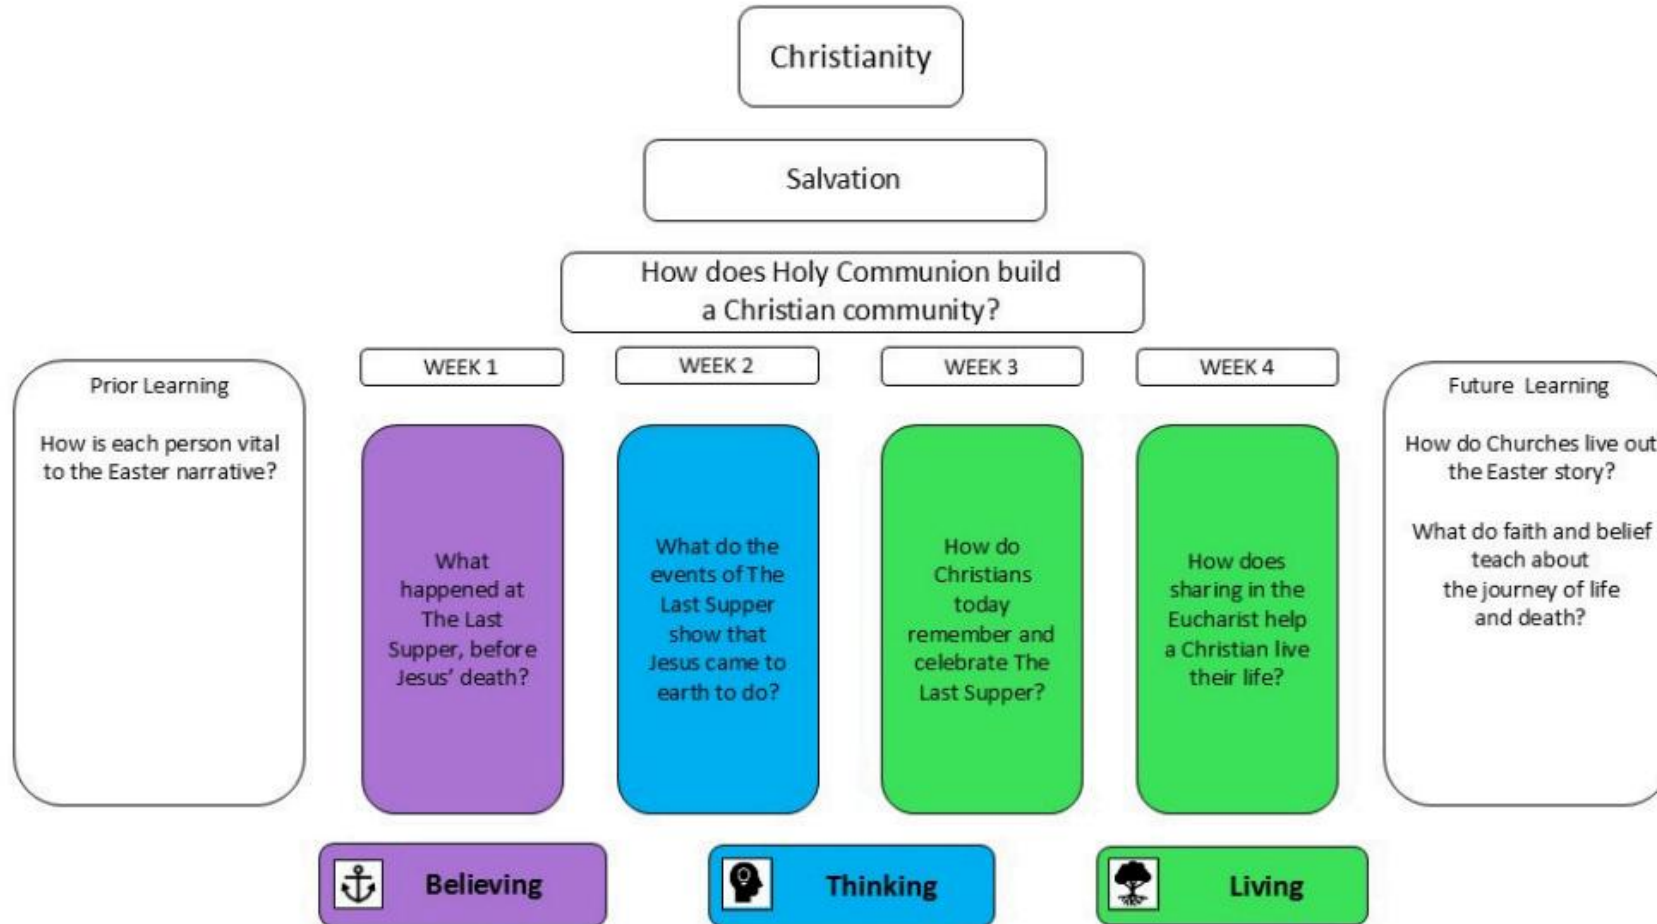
Christianity

Salvation

How does Holy Communion build a Christian community?

Prior Learning

How is each person vital to the Easter narrative?

WEEK 1

What happened at The Last Supper, before Jesus' death?

WEEK 2

What do the events of The Last Supper show that Jesus came to earth to do?

WEEK 3

How do Christians today remember and celebrate The Last Supper?

WEEK 4

How does sharing in the Eucharist help a Christian live their life?

Future Learning

How do Churches live out the Easter story?

What do faith and belief teach about the journey of life and death?

Believing

Thinking

Living